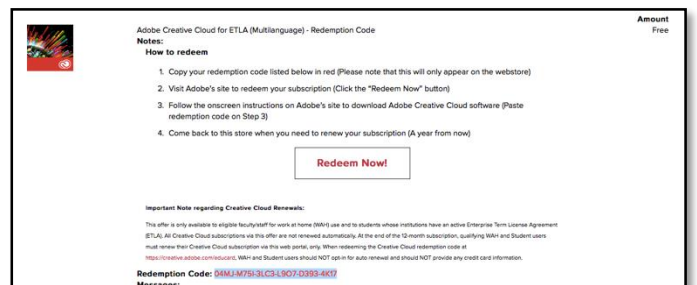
Amount
Free

Adobe Creative Cloud for ETLA (Multilanguage) - Redemption Code
Notes:
How to redeem

1. Copy your redemption code listed below in red (Please note that this will only appear on the webstore)
2. Visit Adobe's site to redeem your subscription (Click the "Redeem Now" button)
3. Follow the onscreen instructions on Adobe's site to download Adobe Creative Cloud software (Paste redemption code on Step 3)
4. Come back to this store when you need to renew your subscription (A year from now)

Redeem Now!

Important Note regarding Creative Cloud Renewals:

This offer is only available to eligible faculty/staff for work at home (WAH) use and to students whose institutions have an active Enterprise Term License Agreement (ETLA). All Creative Cloud subscriptions via this offer are not renewed automatically. At the end of the 12-month subscription, qualifying WAH and Student users must renew their Creative Cloud subscription via this web portal, only. When redeeming the Creative Cloud redemption code at https://creative.adobe.com/educard, WAH and Student users should NOT opt-in for auto renewal and should NOT provide any credit card information.

Redemption Code: 04MJ-M75I-3LC3-L9O7-D393-4K17
Messages: